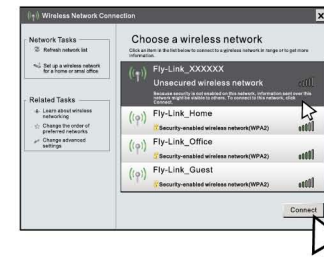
Wireless Network Connection

Network Tasks
Refresh network list
Set up a wireless network for a home or small office

Related Tasks
Learn about wireless networking
Change the order of preferred networks
Change advanced settings

Choose a wireless network
Click an item in the list below to connect to a wireless network in range or to get more information.

Fly-Link_XXXXXX
Unsecured wireless network
Because security is not enabled on this network, information sent over this network might be visible to others. To connect to this network, click Connect.

Fly-Link_Home
Security-enabled wireless network(WPA2)

Fly-Link_Office
Security-enabled wireless network(WPA2)

Fly-Link_Guest
Security-enabled wireless network(WPA2)

Connect